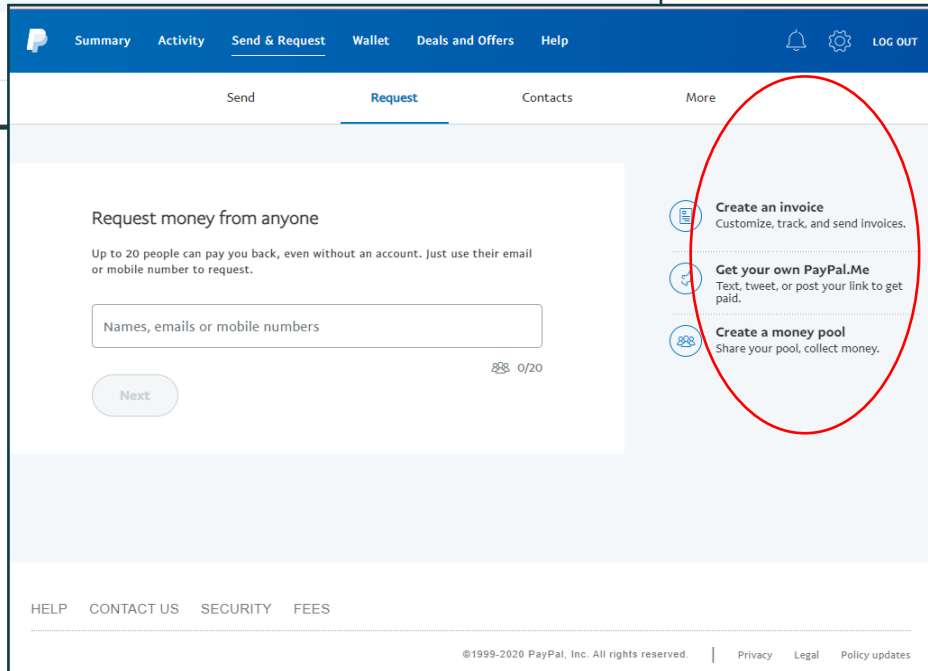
Summary Activity Send & Request Wallet Deals and Offers Help LOG OUT

Send Request Contacts More

Request money from anyone

Up to 20 people can pay you back, even without an account. Just use their email or mobile number to request.

Names, emails or mobile numbers

0/20

Next

Create an invoice
Customize, track, and send invoices.

Get your own PayPal.Me
Text, tweet, or post your link to get paid.

Create a money pool
Share your pool, collect money.

HELP CONTACT US SECURITY FEES

©1999-2020 PayPal, Inc. All rights reserved. | Privacy Legal Policy updates